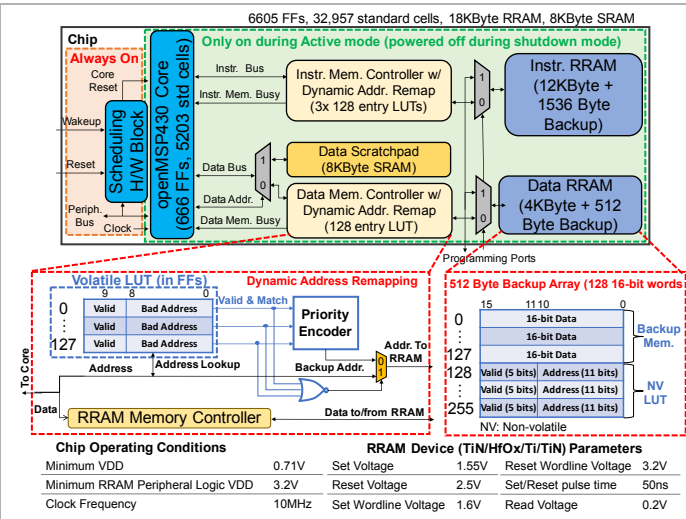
6605 FFs, 32,957 standard cells, 18KByte RRAM, 8KByte SRAM

Chip

Always On

Core Reset

Wakeup

Reset

Periph. Bus

Clock

Scheduling H/W Block

openMSP430 Core (666 FFs, 5203 std cells)

Only on during Active mode (powered off during shutdown mode)

Instr. Bus

Instr. Mem. Busy

Instr. Mem. Controller w/ Dynamic Addr. Remap (3x 128 entry LUTs)

Instr. RRAM (12KByte + 1536 Byte Backup)

Data Bus

Data Scratchpad (8KByte SRAM)

Data Addr.

Data Mem. Busy

Data Mem. Controller w/ Dynamic Addr. Remap (128 entry LUT)

Data RRAM (4KByte + 512 Byte Backup)

1

0

1

0

1

0

Programming Ports

Volatile LUT (in FFs)

9 8 0

0

⋮

127

| Valid | Bad Address |
|---|---|
| Valid | Bad Address |
| Valid | Bad Address |

Dynamic Address Remapping

Valid & Match

Priority Encoder

Backup Addr.

Addr. To RRAM

0

1

To Core

Address

Address Lookup

Data

RRAM Memory Controller

Data to/from RRAM

512 Byte Backup Array (128 16-bit words

15 11 10 0

0

⋮

127

128

⋮

255

| 16-bit Data | |
|---|---|
| 16-bit Data | |
| 16-bit Data | |
| Valid (5 bits) | Address (11 bits) |
| Valid (5 bits) | Address (11 bits) |
| Valid (5 bits) | Address (11 bits) |

Backup Mem.

NV LUT

NV: Non-volatile

Chip Operating Conditions

| | |
|---|---|
| Minimum VDD | 0.71V |
| Minimum RRAM Peripheral Logic VDD | 3.2V |
| Clock Frequency | 10MHz |

RRAM Device (TiN/HfOx/Ti/TiN) Parameters

| | | | |
|---|---|---|---|
| Set Voltage | 1.55V | Reset Wordline Voltage | 3.2V |
| Reset Voltage | 2.5V | Set/Reset pulse time | 50ns |
| Set Wordline Voltage | 1.6V | Read Voltage | 0.2V |